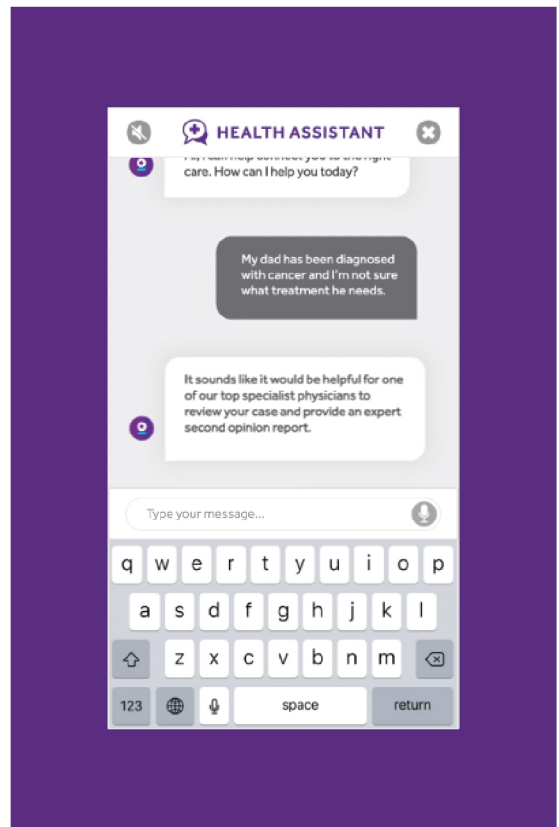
HEALTH ASSISTANT

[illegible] care. How can I help you today?

My dad has been diagnosed with cancer and I'm not sure what treatment he needs.

It sounds like it would be helpful for one of our top specialist physicians to review your case and provide an expert second opinion report.

Type your message...

q w e r t y u i o p
a s d f g h j k l
z x c v b n m
123 space return